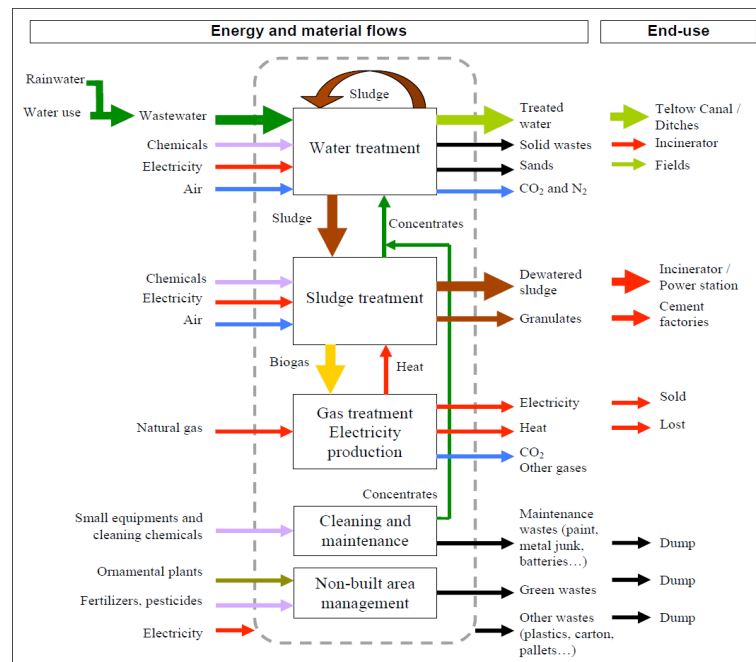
Energy and material flows

End-use

Rainwater

Water use

Wastewater

Sludge

Water treatment

Chemicals

Electricity

Air

Treated water

Solid wastes

Sands

$CO_2$ and $N_2$

Teltow Canal / Ditches

Incinerator

Fields

Sludge

Concentrates

Chemicals

Electricity

Air

Sludge treatment

Dewatered sludge

Granulates

Incinerator / Power station

Cement factories

Biogas

Heat

Natural gas

Gas treatment Electricity production

Electricity

Heat

$CO_2$
Other gases

Sold

Lost

Concentrates

Small equipments and cleaning chemicals

Cleaning and maintenance

Maintenance wastes (paint, metal junk, batteries…)

Dump

Ornamental plants

Fertilizers, pesticides

Non-built area management

Green wastes

Dump

Electricity

Other wastes (plastics, carton, pallets…)

Dump